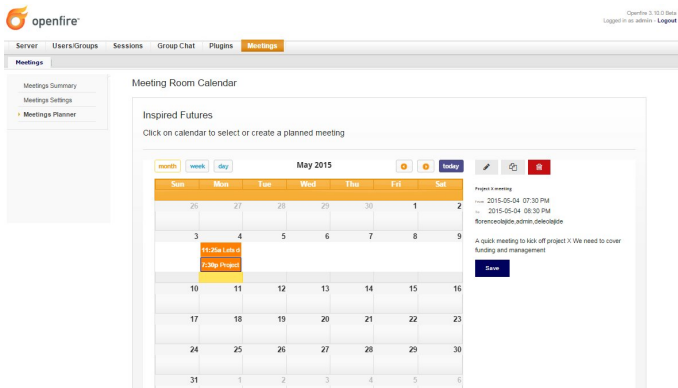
openfire

Openfire 3.10.0 Beta
Logged in as admin - Logout

Server | Users/Groups | Sessions | Group Chat | Plugins | Meetings

Meetings

Meetings Summary
Meetings Settings
Meetings Planner

Meeting Room Calendar

Inspired Futures

Click on calendar to select or create a planned meeting

month | week | day

May 2015

today

| Sun | Mon | Tue | Wed | Thu | Fri | Sat |
|---|---|---|---|---|---|---|
| 26 | 27 | 28 | 29 | 30 | 1 | 2 |
| 3 | 4 11:26a Lets d 7:30p Project | 5 | 6 | 7 | 8 | 9 |
| 10 | 11 | 12 | 13 | 14 | 15 | 16 |
| 17 | 18 | 19 | 20 | 21 | 22 | 23 |
| 24 | 25 | 26 | 27 | 28 | 29 | 30 |
| 31 | 1 | 2 | 3 | 4 | 5 | 6 |

Project X meeting
From 2015-05-04 07:30 PM
To 2015-05-04 08:30 PM
florence\dele,admin,dele\dele

A quick meeting to kick off project X We need to cover funding and management

Save